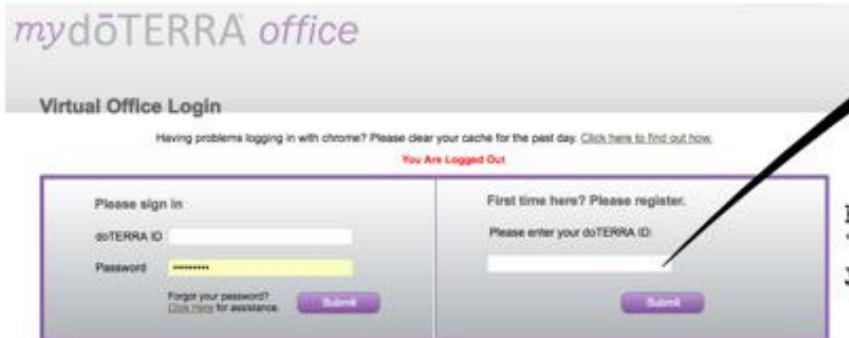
mydōTERRA office

Virtual Office Login

Having problems logging in with chrome? Please clear your cache for the past day. Click here to find out how.

You Are Logged Out

Please sign in

doTERRA ID

Password ••••••••••

Forgot your password? Click Here for assistance.

Submit

First time here? Please register.

Please enter your doTERRA ID:

Submit

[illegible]